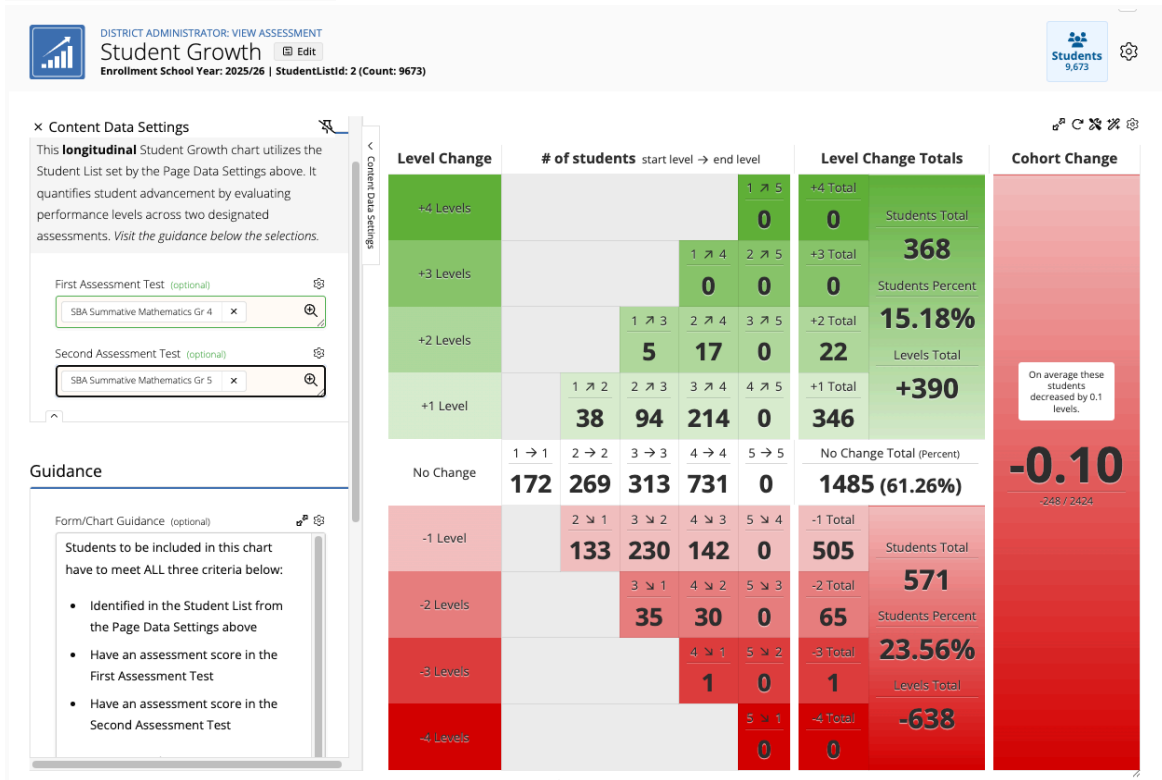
DISTRICT ADMINISTRATOR: VIEW ASSESSMENT

Student Growth Edit

Enrollment School Year: 2025/26 | StudentListId: 2 (Count: 9673)

Students 9,673

× Content Data Settings

This **longitudinal** Student Growth chart utilizes the Student List set by the Page Data Settings above. It quantifies student advancement by evaluating performance levels across two designated assessments. *Visit the guidance below the selections.*

First Assessment Test (optional)

SBA Summative Mathematics Gr 4 ×

Second Assessment Test (optional)

SBA Summative Mathematics Gr 5 ×

Content Data Settings

Guidance

Form/Chart Guidance (optional)

Students to be included in this chart have to meet ALL three criteria below:

- Identified in the Student List from the Page Data Settings above
- Have an assessment score in the First Assessment Test
- Have an assessment score in the Second Assessment Test

| Level Change | # of students start level → end level | | | | | Level Change Totals | | Cohort Change |
|---|---|---|---|---|---|---|---|---|
| +4 Levels | | | | | 1 ↗ 5 0 | +4 Total 0 | Students Total 368 | |
| +3 Levels | | | | 1 ↗ 4 0 | 2 ↗ 5 0 | +3 Total 0 | Students Percent 15.18% | |
| +2 Levels | | | 1 ↗ 3 5 | 2 ↗ 4 17 | 3 ↗ 5 0 | +2 Total 22 | Levels Total | |
| +1 Level | | 1 ↗ 2 38 | 2 ↗ 3 94 | 3 ↗ 4 214 | 4 ↗ 5 0 | +1 Total 346 | +390 | On average these students decreased by 0.1 levels. |
| No Change | 1 → 1 172 | 2 → 2 269 | 3 → 3 313 | 4 → 4 731 | 5 → 5 0 | No Change Total (Percent) 1485 (61.26%) | | -0.10 -248 / 2424 |
| -1 Level | | 2 ↘ 1 133 | 3 ↘ 2 230 | 4 ↘ 3 142 | 5 ↘ 4 0 | -1 Total 505 | Students Total 571 | |
| -2 Levels | | | 3 ↘ 1 35 | 4 ↘ 2 30 | 5 ↘ 3 0 | -2 Total 65 | Students Percent 23.56% | |
| -3 Levels | | | | 4 ↘ 1 1 | 5 ↘ 2 0 | -3 Total 1 | Levels Total | |
| -4 Levels | | | | | 5 ↘ 1 0 | -4 Total 0 | -638 | |